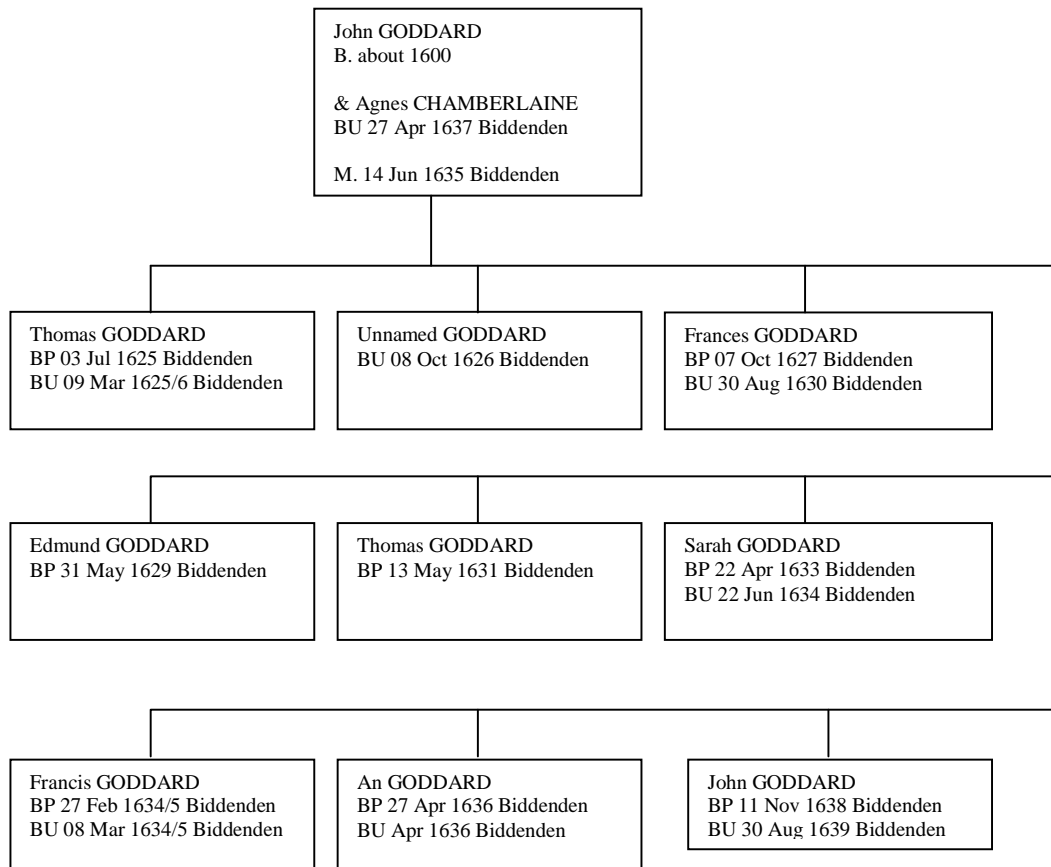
John GODDARD
B. about 1600

& Agnes CHAMBERLAINE
BU 27 Apr 1637 Biddenden

M. 14 Jun 1635 Biddenden

Thomas GODDARD
BP 03 Jul 1625 Biddenden
BU 09 Mar 1625/6 Biddenden

Unnamed GODDARD
BU 08 Oct 1626 Biddenden

Frances GODDARD
BP 07 Oct 1627 Biddenden
BU 30 Aug 1630 Biddenden

Edmund GODDARD
BP 31 May 1629 Biddenden

Thomas GODDARD
BP 13 May 1631 Biddenden

Sarah GODDARD
BP 22 Apr 1633 Biddenden
BU 22 Jun 1634 Biddenden

Francis GODDARD
BP 27 Feb 1634/5 Biddenden
BU 08 Mar 1634/5 Biddenden

An GODDARD
BP 27 Apr 1636 Biddenden
BU Apr 1636 Biddenden

John GODDARD
BP 11 Nov 1638 Biddenden
BU 30 Aug 1639 Biddenden